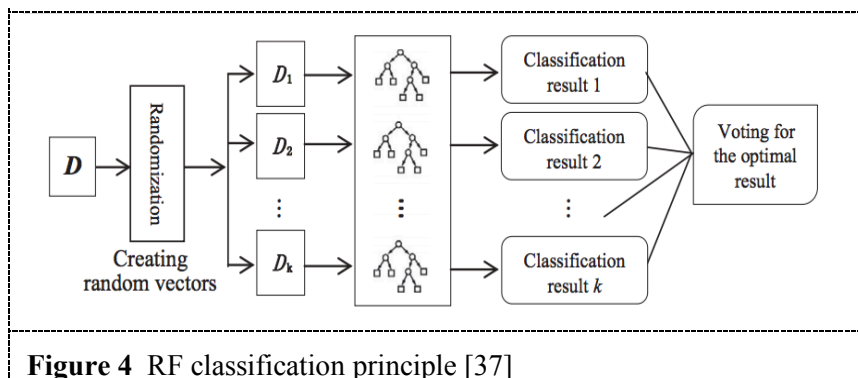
$D$

Randomization

Creating random vectors

$D_1$

$D_2$

$\vdots$

$D_k$

$\vdots$

Classification result 1

Classification result 2

$\vdots$

Classification result $k$

Voting for the optimal result

**Figure 4** RF classification principle [37]